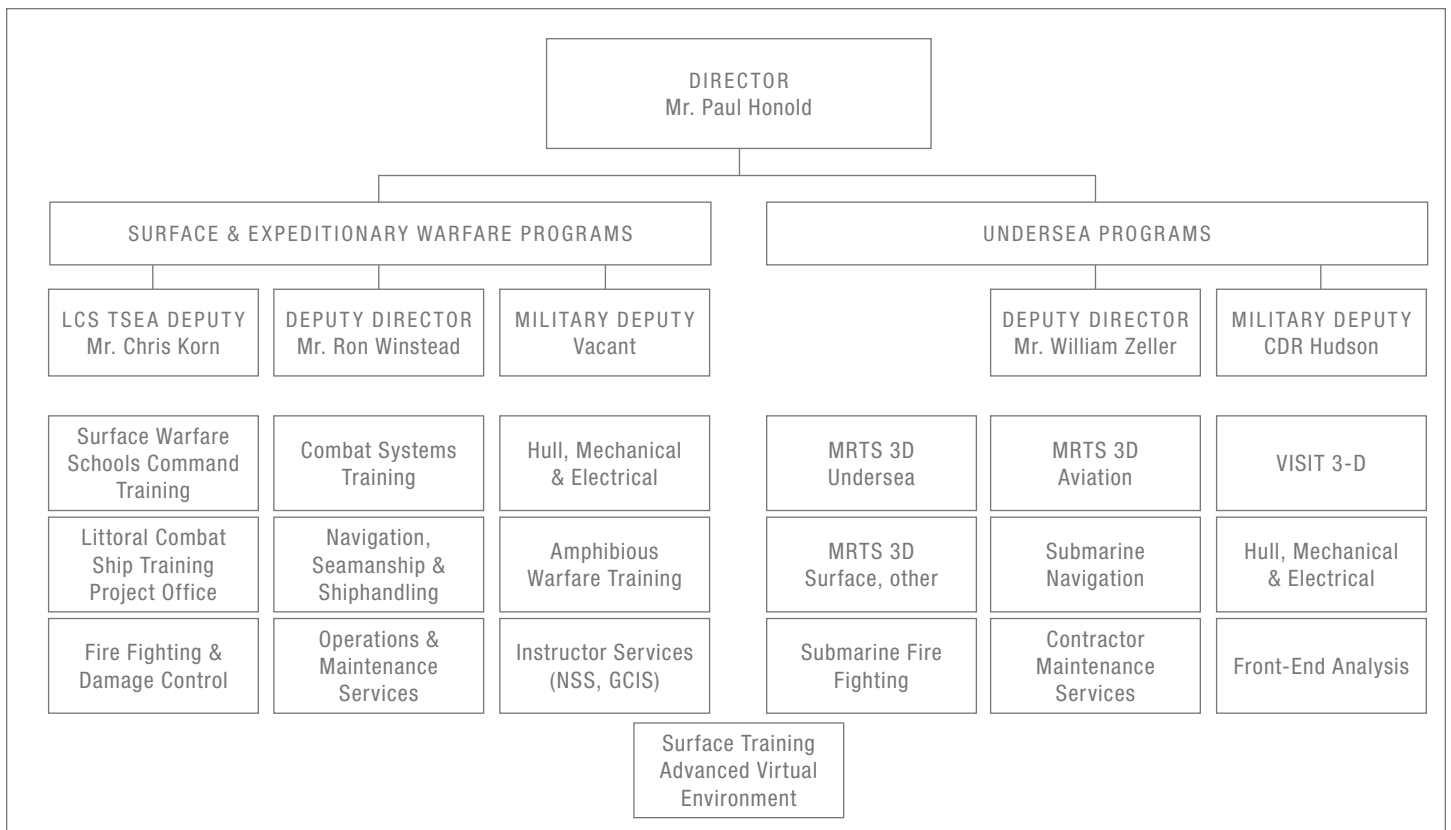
DIRECTOR
Mr. Paul Honold

SURFACE & EXPEDITIONARY WARFARE PROGRAMS

UNDERSEA PROGRAMS

LCS TSEA DEPUTY
Mr. Chris Korn

DEPUTY DIRECTOR
Mr. Ron Winstead

MILITARY DEPUTY
Vacant

DEPUTY DIRECTOR
Mr. William Zeller

MILITARY DEPUTY
CDR Hudson

Surface Warfare Schools Command Training

Combat Systems Training

Hull, Mechanical & Electrical

Littoral Combat Ship Training Project Office

Navigation, Seamanship & Shiphandling

Amphibious Warfare Training

Fire Fighting & Damage Control

Operations & Maintenance Services

Instructor Services (NSS, GCIS)

Surface Training Advanced Virtual Environment

MRTS 3D Undersea

MRTS 3D Aviation

VISIT 3-D

MRTS 3D Surface, other

Submarine Navigation

Hull, Mechanical & Electrical

Submarine Fire Fighting

Contractor Maintenance Services

Front-End Analysis